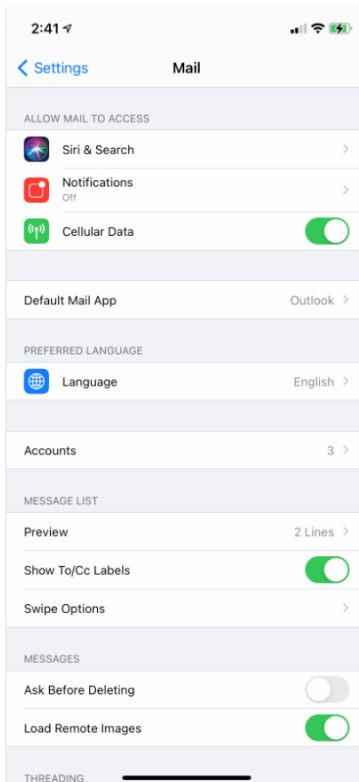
2:41

Settings Mail

ALLOW MAIL TO ACCESS

Siri & Search

Notifications
Off

Cellular Data

Default Mail App Outlook

PREFERRED LANGUAGE

Language English

Accounts 3

MESSAGE LIST

Preview 2 Lines

Show To/Cc Labels

Swipe Options

MESSAGES

Ask Before Deleting

Load Remote Images

THREADING